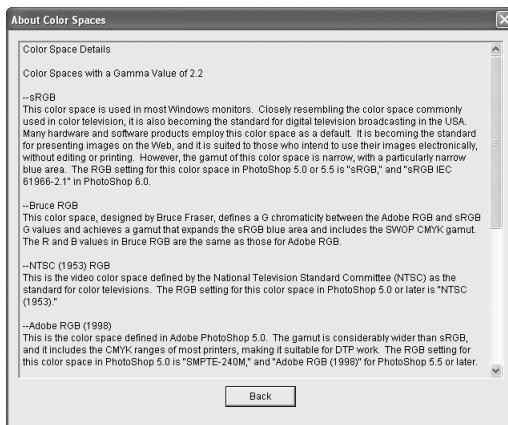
About Color Spaces

Color Space Details

Color Spaces with a Gamma Value of 2.2

--sRGB
This color space is used in most Windows monitors. Closely resembling the color space commonly used in color television, it is also becoming the standard for digital television broadcasting in the USA. Many hardware and software products employ this color space as a default. It is becoming the standard for presenting images on the Web, and it is suited to those who intend to use their images electronically, without editing or printing. However, the gamut of this color space is narrow, with a particularly narrow blue area. The RGB setting for this color space in PhotoShop 5.0 or 5.5 is "sRGB," and "sRGB IEC 61966-2.1" in PhotoShop 6.0.

--Bruce RGB
This color space, designed by Bruce Fraser, defines a G chromaticity between the Adobe RGB and sRGB G values and achieves a gamut that expands the sRGB blue area and includes the SWOP CMYK gamut. The R and B values in Bruce RGB are the same as those for Adobe RGB.

--NTSC (1953) RGB
This is the video color space defined by the National Television Standard Committee (NTSC) as the standard for color televisions. The RGB setting for this color space in PhotoShop 5.0 or later is "NTSC (1953)."

--Adobe RGB (1998)
This is the color space defined in Adobe PhotoShop 5.0. The gamut is considerably wider than sRGB, and it includes the CMYK ranges of most printers, making it suitable for DTP work. The RGB setting for this color space in PhotoShop 5.0 is "SMPTE-240M," and "Adobe RGB (1998)" for PhotoShop 5.5 or later.

Back